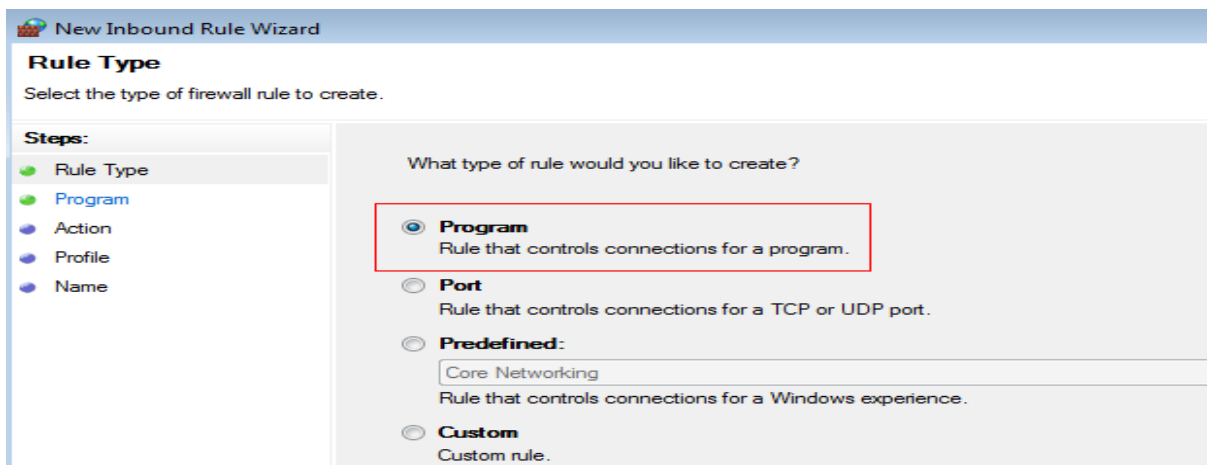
New Inbound Rule Wizard

Rule Type

Select the type of firewall rule to create.

Steps:
Rule Type
Program
Action
Profile
Name

What type of rule would you like to create?

Program
Rule that controls connections for a program.

Port
Rule that controls connections for a TCP or UDP port.

Predefined:
Core Networking
Rule that controls connections for a Windows experience.

Custom
Custom rule.